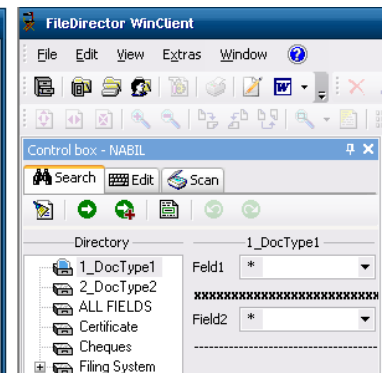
FileDirector WinClient

File Edit View Extras Window ?

Control box - NABIL

Search Edit Scan

Directory

1_DocType1
2_DocType2
ALL FIELDS
Certificate
Cheques
Filing System

1_DocType1

Feld1 *

xxxxxxxxxxxxxxxxxxxxxxxxx

Field2 *